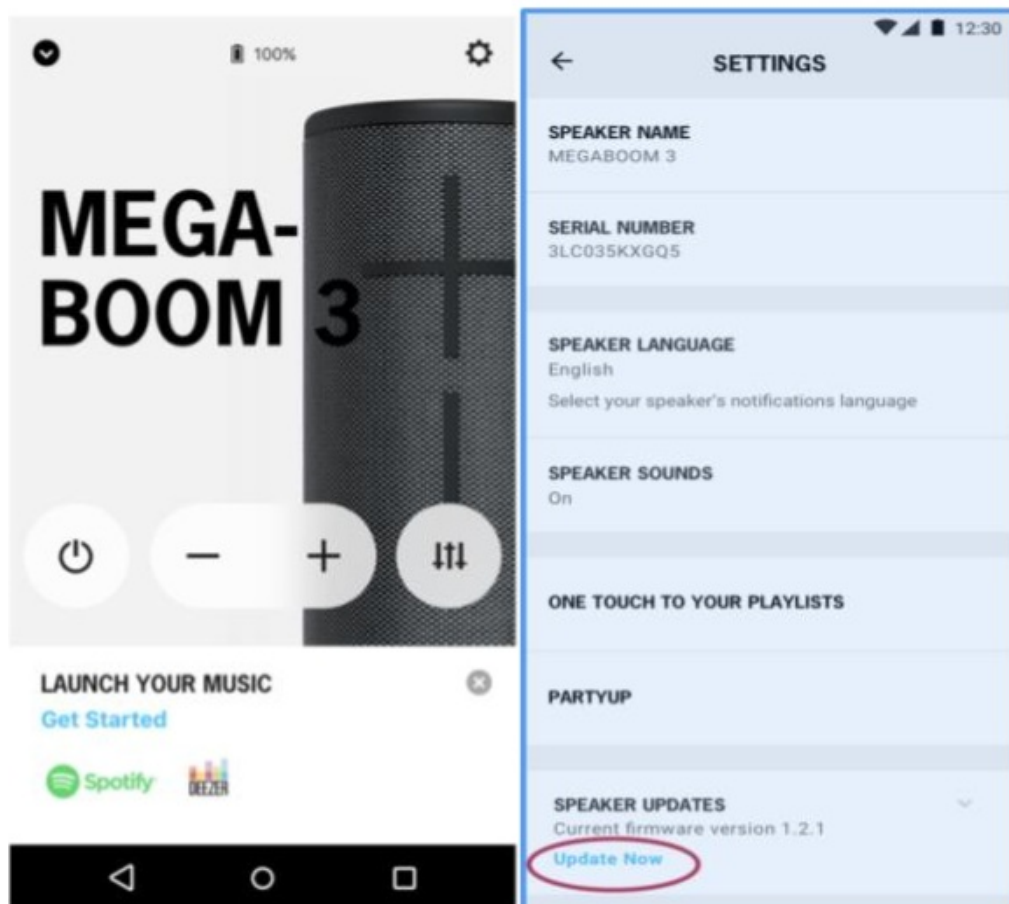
100%

MEGA-
BOOM 3

LAUNCH YOUR MUSIC
Get Started

Spotify DEEZER

12:30
SETTINGS

SPEAKER NAME
MEGABOOM 3

SERIAL NUMBER
3LC035KXGQ5

SPEAKER LANGUAGE
English
Select your speaker's notifications language

SPEAKER SOUNDS
On

ONE TOUCH TO YOUR PLAYLISTS

PARTYUP

SPEAKER UPDATES
Current firmware version 1.2.1
Update Now